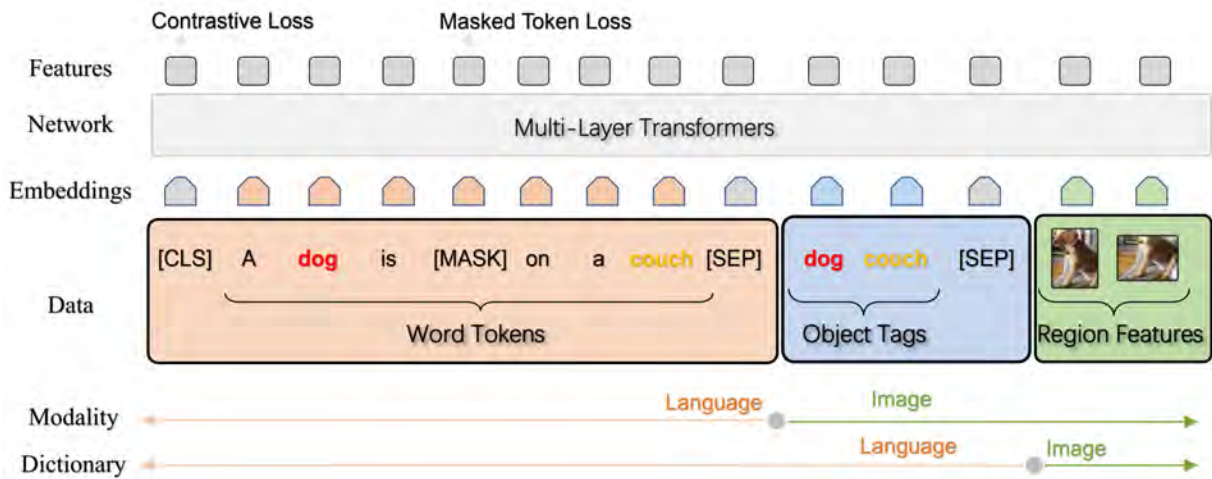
Contrastive Loss
Masked Token Loss

Features

Network
Multi-Layer Transformers

Embeddings

Data
[CLS] A dog is [MASK] on a couch [SEP]
Word Tokens
dog couch [SEP]
Object Tags
Region Features

Modality
Language
Image

Dictionary
Language
Image